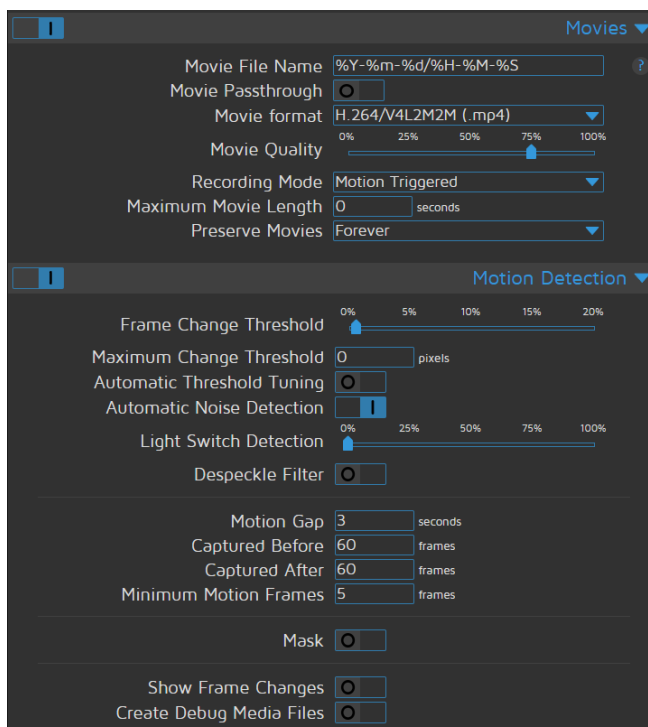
Movies

Movie File Name %Y-%m-%d/%H-%M-%S ?
Movie Passthrough
Movie format H.264/V4L2M2M (.mp4)
Movie Quality 0% 25% 50% 75% 100%
Recording Mode Motion Triggered
Maximum Movie Length 0 seconds
Preserve Movies Forever

Motion Detection

Frame Change Threshold 0% 5% 10% 15% 20%
Maximum Change Threshold 0 pixels
Automatic Threshold Tuning
Automatic Noise Detection
Light Switch Detection 0% 25% 50% 75% 100%
Despeckle Filter

Motion Gap 3 seconds
Captured Before 60 frames
Captured After 60 frames
Minimum Motion Frames 5 frames

Mask

Show Frame Changes
Create Debug Media Files